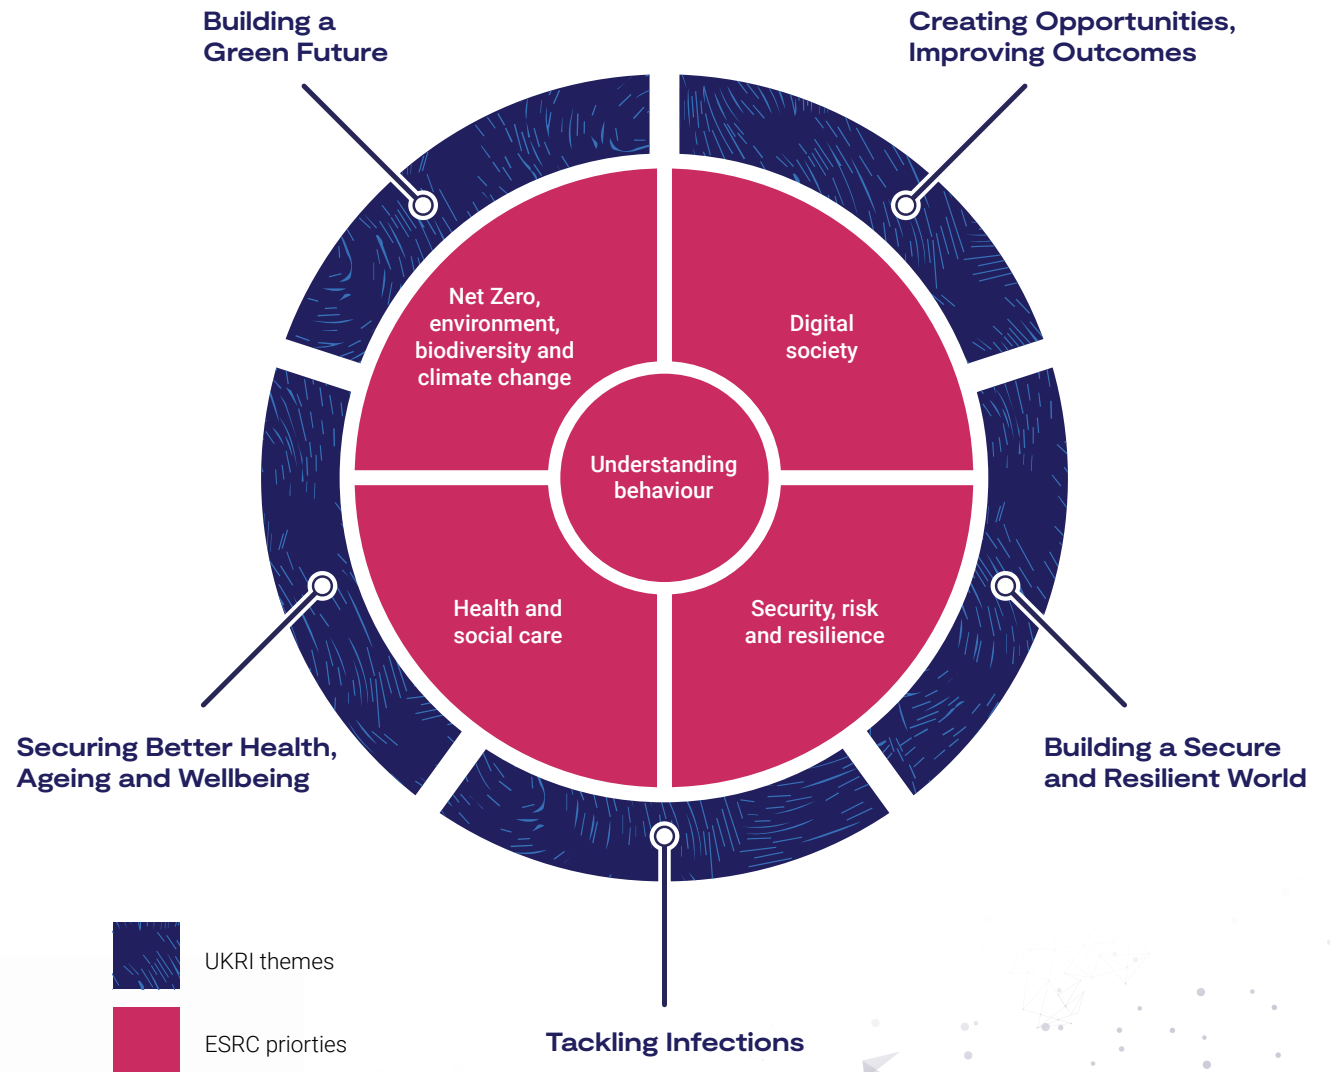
Building a Green Future

Creating Opportunities, Improving Outcomes

Net Zero, environment, biodiversity and climate change

Digital society

Understanding behaviour

Health and social care

Security, risk and resilience

Securing Better Health, Ageing and Wellbeing

Building a Secure and Resilient World

Tackling Infections

UKRI themes

ESRC priorties